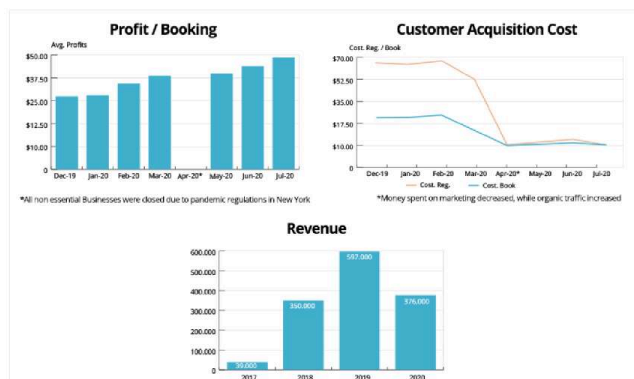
Profit / Booking

Avg. Profits

$50.00
$37.50
$25.00
$12.50
$10.00
0

Dec-19 Jan-20 Feb-20 Mar-20 Apr-20* May-20 Jun-20 Jul-20

*All non essential Businesses were closed due to pandemic regulations in New York

Customer Acquisition Cost

Cost. Reg. / Book

$70.00
$52.50
$35.00
$17.50
$10.00
0

Dec-19 Jan-20 Feb-20 Mar-20 Apr-20* May-20 Jun-20 Jul-20

Cost. Reg. Cost. Book

*Money spent on marketing decreased, while organic traffic increased

Revenue

600.000
500.000
400.000
300.000
200.000
100.000
0

39.000 350.000 597.000 376.000

2017 2018 2019 2020